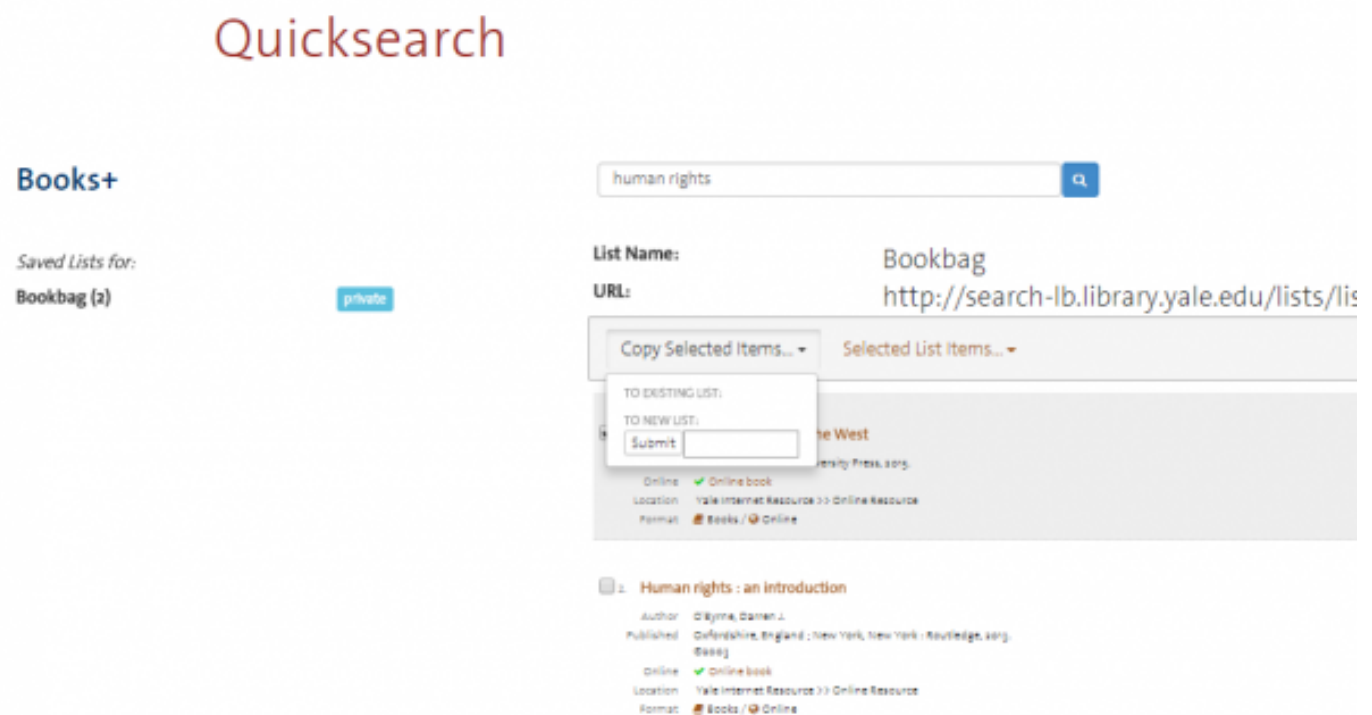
Quicksearch

Books+

human rights

Saved Lists for:

Bookbag (2) private

List Name: Bookbag

URL: http://search-lb.library.yale.edu/lists/lis

Copy Selected Items... ▾ Selected List Items... ▾

TO EXISTING LIST:

TO NEW LIST:

Submit

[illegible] ne West

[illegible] ersity Press, 2013.

Online ✔ Online book

Location Yale Internet Resource >> Online Resource

Format Books / Online

2. Human rights : an introduction

Author O'Byrne, Darren J.

Published Oxfordshire, England ; New York, New York : Routledge, 2013. ©2003

Online ✔ Online book

Location Yale Internet Resource >> Online Resource

Format Books / Online